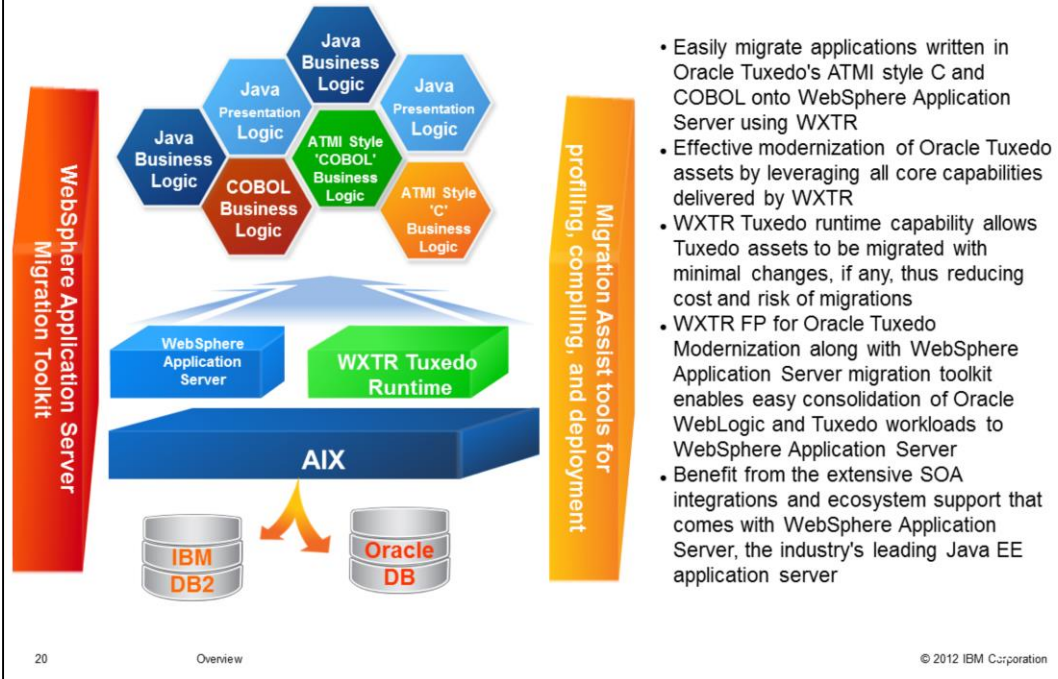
WebSphere Application Server Migration Toolkit

Java Business Logic

Java Presentation Logic

Java Presentation Logic

Java Business Logic

ATMI Style 'COBOL' Business Logic

COBOL Business Logic

ATMI Style 'C' Business Logic

WebSphere Application Server

WXTR Tuxedo Runtime

AIX

IBM DB2

Oracle DB

Migration Assist tools for profiling, compiling, and deployment

• Easily migrate applications written in Oracle Tuxedo's ATMI style C and COBOL onto WebSphere Application Server using WXTR
• Effective modernization of Oracle Tuxedo assets by leveraging all core capabilities delivered by WXTR
• WXTR Tuxedo runtime capability allows Tuxedo assets to be migrated with minimal changes, if any, thus reducing cost and risk of migrations
• WXTR FP for Oracle Tuxedo Modernization along with WebSphere Application Server migration toolkit enables easy consolidation of Oracle WebLogic and Tuxedo workloads to WebSphere Application Server
• Benefit from the extensive SOA integrations and ecosystem support that comes with WebSphere Application Server, the industry's leading Java EE application server

20 Overview © 2012 IBM Corporation